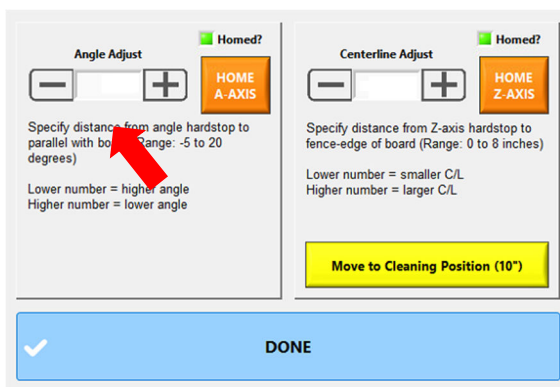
Homed?

Angle Adjust

HOME A-AXIS

Specify distance from angle hardstop to parallel with bo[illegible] Range: -5 to 20 degrees)

Lower number = higher angle
Higher number = lower angle

Homed?

Centerline Adjust

HOME Z-AXIS

Specify distance from Z-axis hardstop to fence-edge of board (Range: 0 to 8 inches)

Lower number = smaller C/L
Higher number = larger C/L

Move to Cleaning Position (10")

DONE